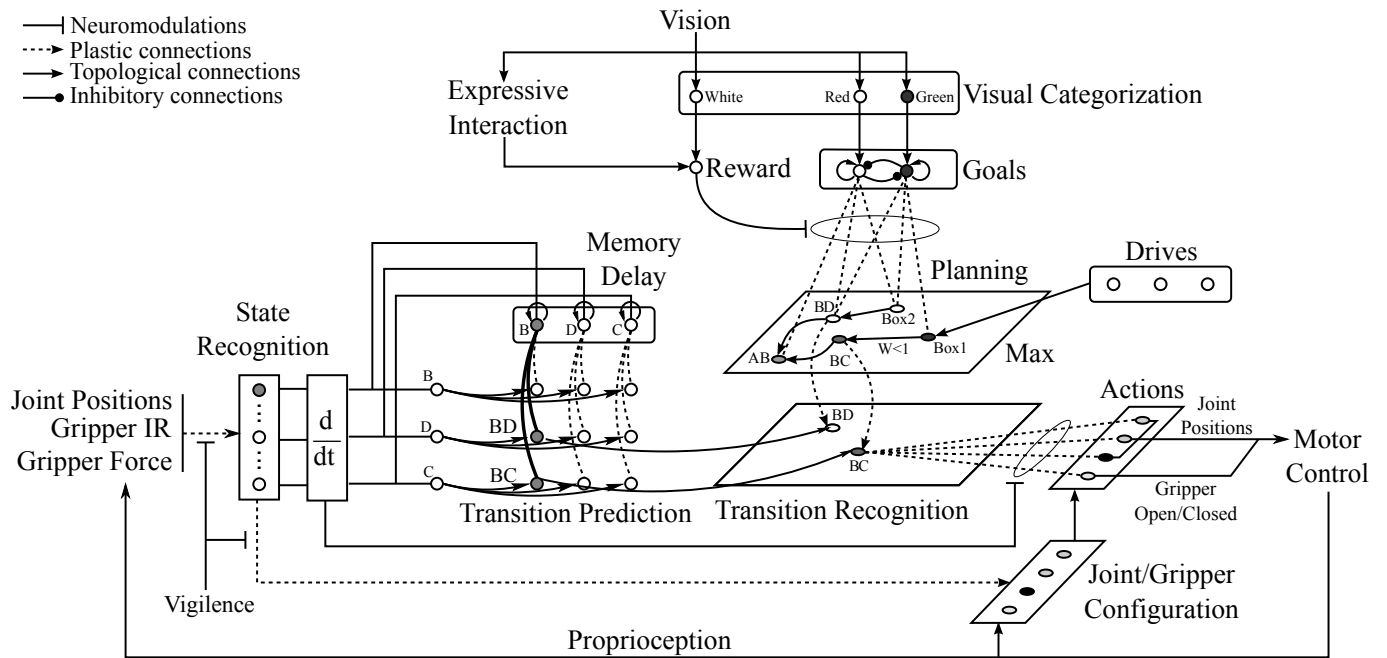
Neuromodulations
Plastic connections
Topological connections
Inhibitory connections

Vision
Expressive Interaction
White
Red
Green
Visual Categorization
Reward
Goals
Memory Delay
Planning
Drives
State Recognition
B
D
C
BD
Box2
AB
BC
W<1
Box1
Max
Joint Positions
Gripper IR
Gripper Force
$\frac{d}{dt}$
B
D
BD
C
BC
BD
BC
Actions
Joint Positions
Motor Control
Gripper Open/Closed
Transition Prediction
Transition Recognition
Joint/Gripper Configuration
Vigilence
Proprioception